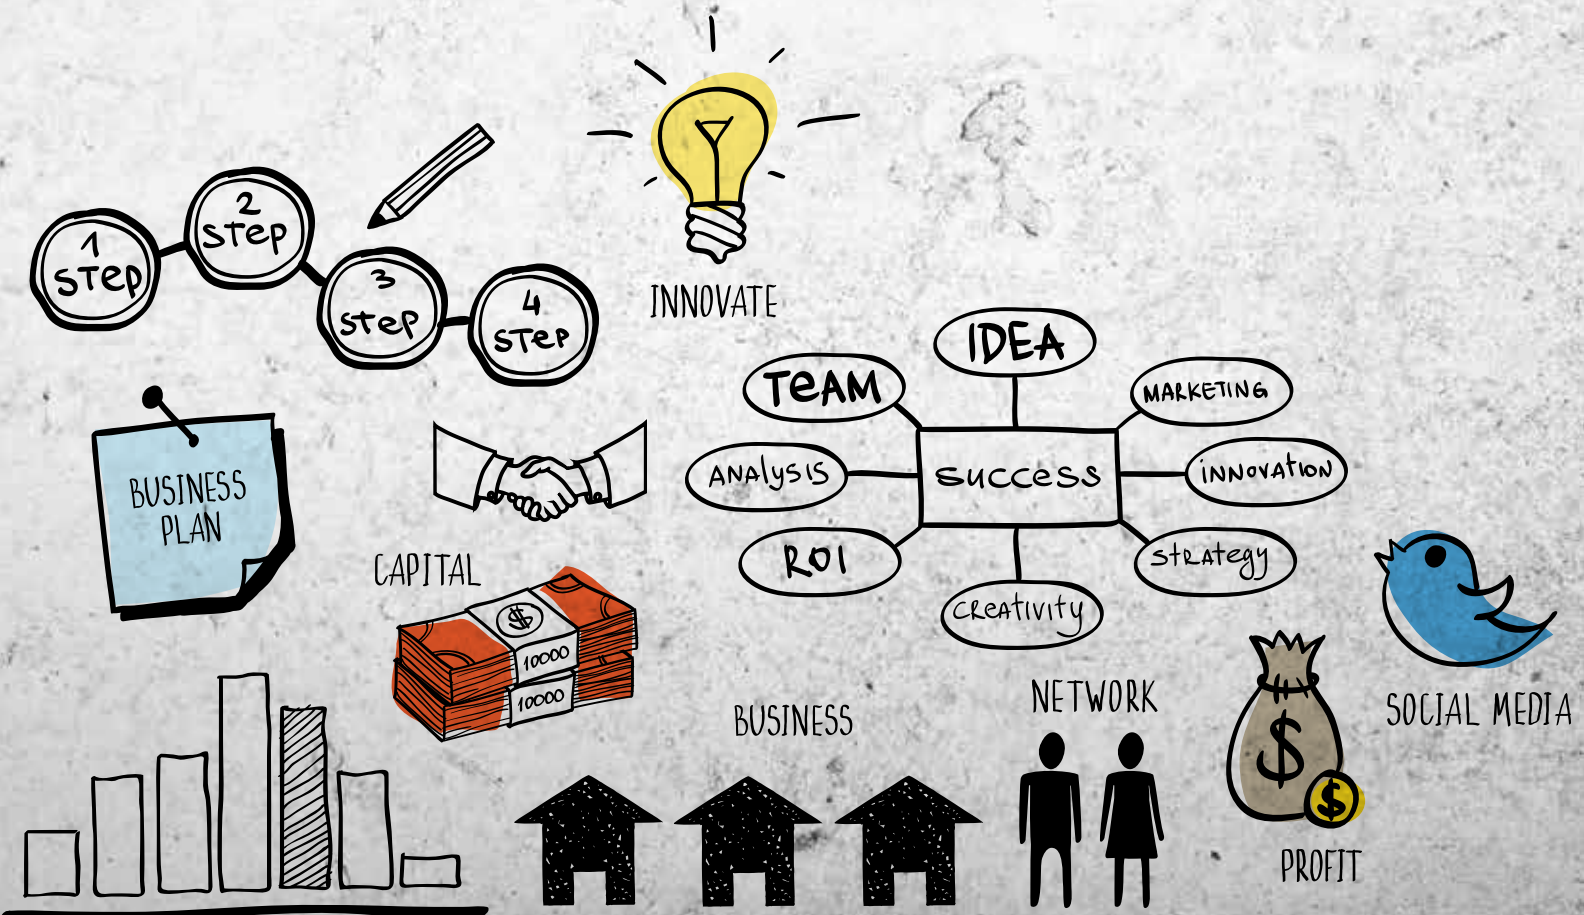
1 step

2 step

3 step

4 step

INNOVATE

IDEA

TEAM

MARKETING

Analysis

success

innovation

ROI

strategy

creativity

BUSINESS PLAN

CAPITAL

$

10000

10000

BUSINESS

NETWORK

$

$

SOCIAL MEDIA

PROFIT